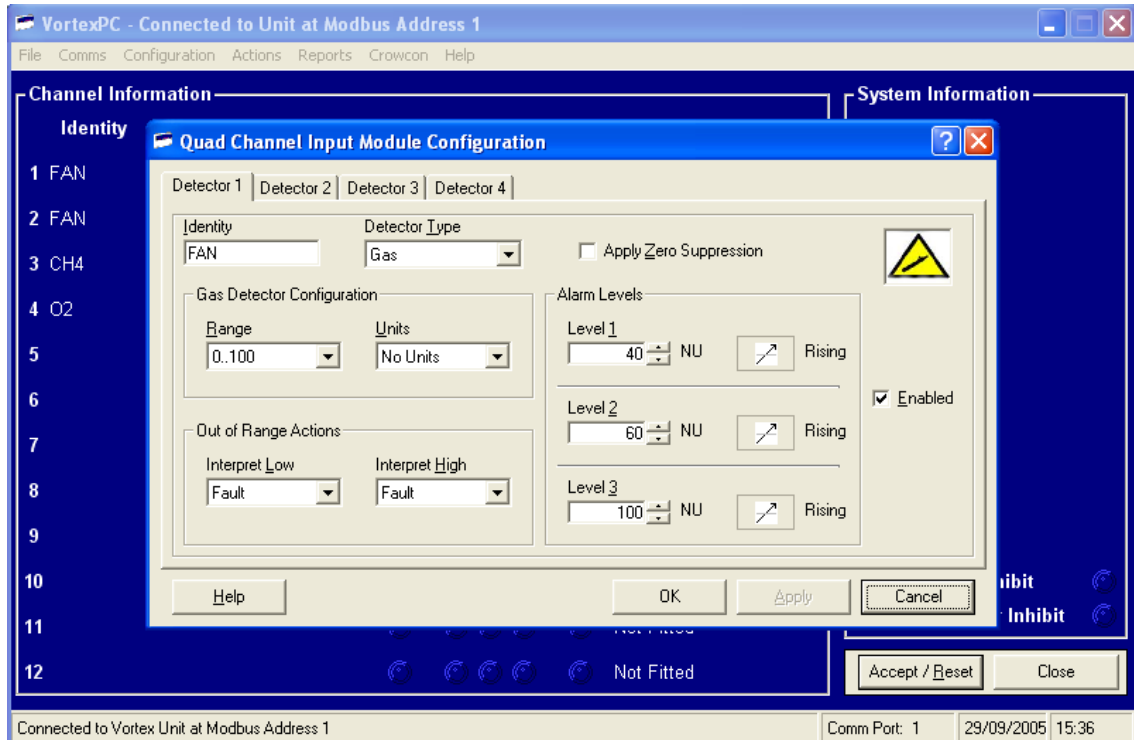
VortexPC - Connected to Unit at Modbus Address 1

File Comms Configuration Actions Reports Crowcon Help

Channel Information

Identity

1 FAN
2 FAN
3 CH4
4 O2
5
6
7
8
9
10
11
12

Not Fitted
Not Fitted

System Information

Inhibit
Inhibit

Accept / Reset
Close

Quad Channel Input Module Configuration

Detector 1 | Detector 2 | Detector 3 | Detector 4

Identity
FAN

Detector Type
Gas

Apply Zero Suppression

Gas Detector Configuration

Range
0..100

Units
No Units

Out of Range Actions

Interpret Low
Fault

Interpret High
Fault

Alarm Levels

Level 1
40 NU
Rising

Level 2
60 NU
Rising

Level 3
100 NU
Rising

Enabled

Help
OK
Apply
Cancel

Connected to Vortex Unit at Modbus Address 1
Comm Port: 1
29/09/2005 15:36